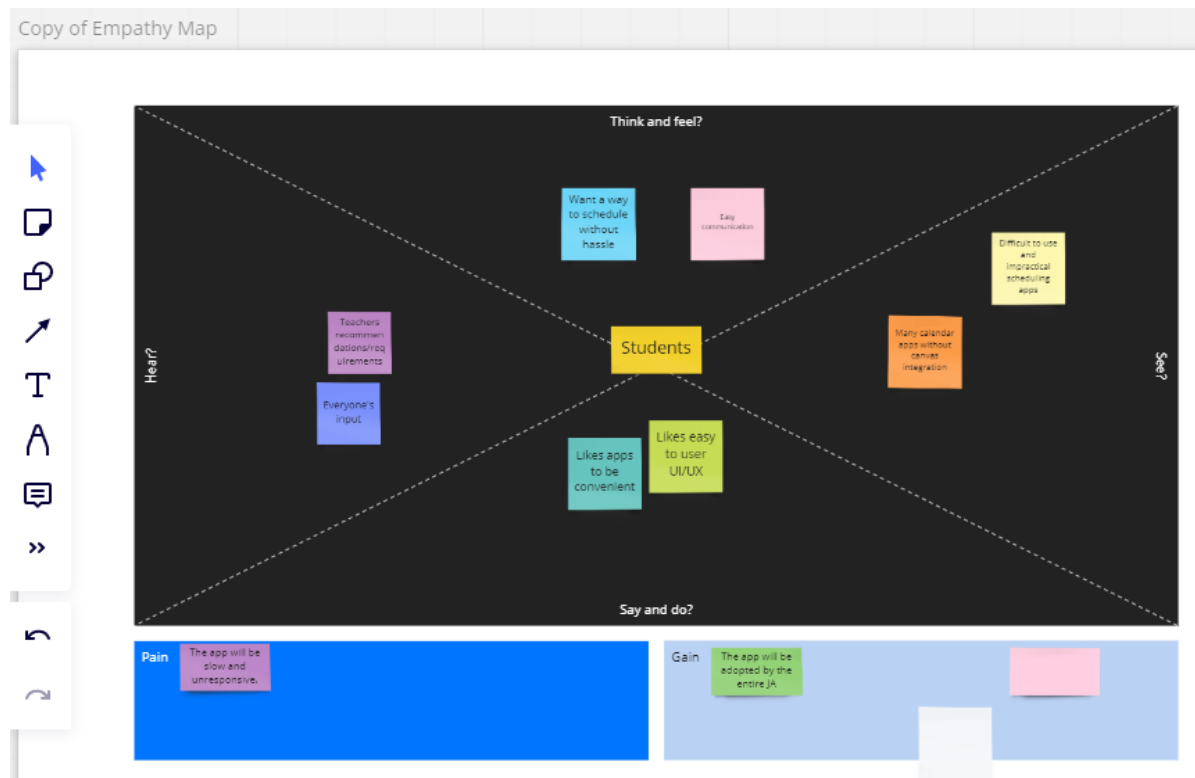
Copy of Empathy Map

Think and feel?

Want a way to schedule without hassle

Easy communication

Difficult to use and impractical scheduling apps

Teachers recommendations/requirements

Students

Many calendar apps without canvas integration

Hear?

See?

Everyone's input

Likes apps to be convenient

Likes easy to user UI/UX

Say and do?

Pain

The app will be slow and unresponsive.

Gain

The app will be adopted by the entire JA